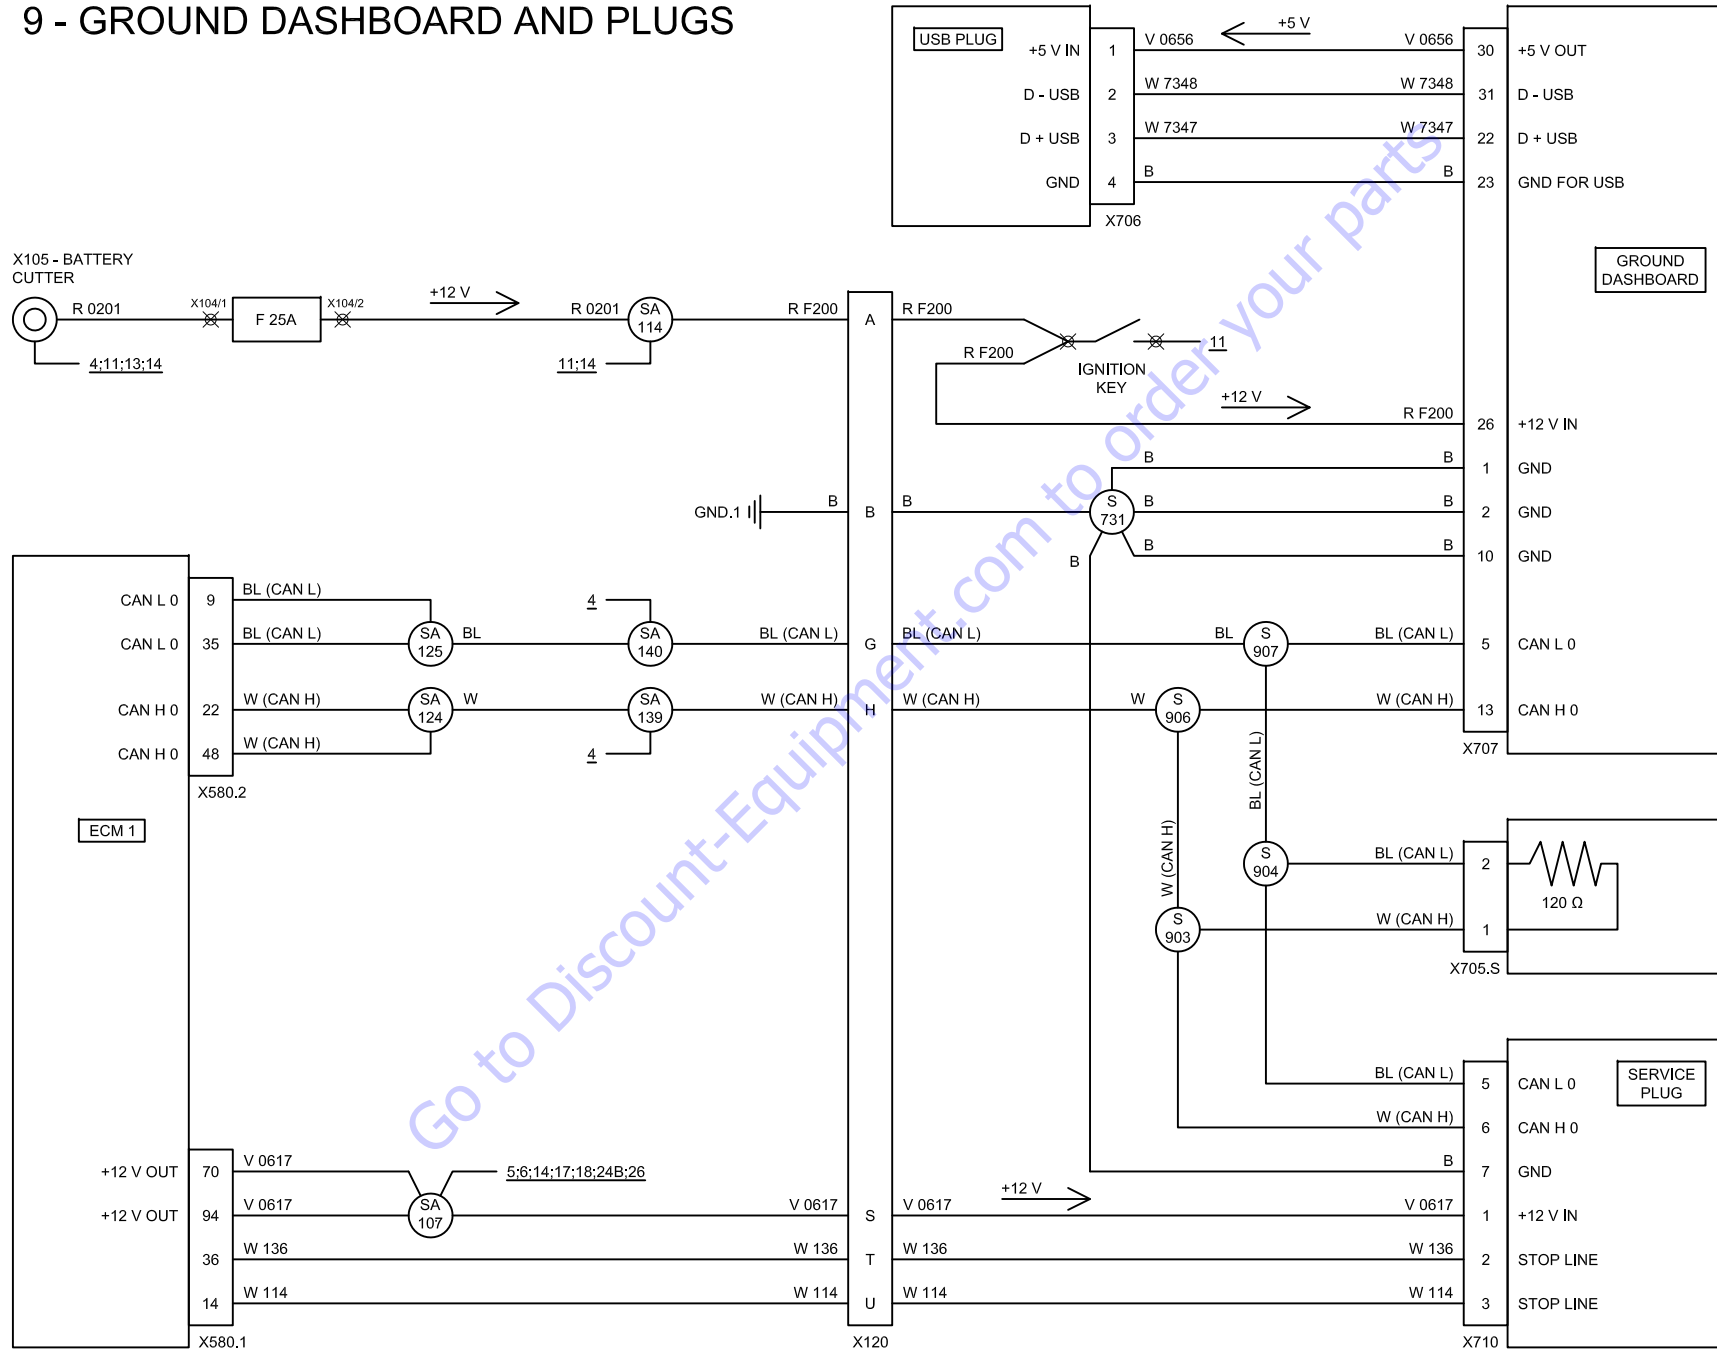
9 - GROUND DASHBOARD AND PLUGS

USB PLUG
+5 V IN 1 V 0656 +5 V V 0656 30 +5 V OUT
D - USB 2 W 7348 W 7348 31 D - USB
D + USB 3 W 7347 W 7347 22 D + USB
GND 4 B B 23 GND FOR USB
X706

GROUND DASHBOARD

X105 - BATTERY CUTTER
R 0201 X104/1 F 25A X104/2 +12 V R 0201 SA 114 R F200 A R F200
4;11;13;14 11;14
R F200 IGNITION KEY 11
+12 V R F200 26 +12 V IN
B B 1 GND
GND.1 B B B S 731 B B 2 GND
B B 10 GND
B

CAN L 0 9 BL (CAN L) 4
CAN L 0 35 BL (CAN L) SA 125 BL SA 140 BL (CAN L) G BL (CAN L) BL S 907 BL (CAN L) 5 CAN L 0
CAN H 0 22 W (CAN H) SA 124 W SA 139 W (CAN H) H W (CAN H) W S 906 W (CAN H) 13 CAN H 0
CAN H 0 48 W (CAN H) 4
X580.2 X707

ECM 1

W (CAN H) BL (CAN L)
S 904 BL (CAN L) 2 120 Ω
S 903 W (CAN H) 1
X705.S

BL (CAN L) 5 CAN L 0 SERVICE PLUG
W (CAN H) 6 CAN H 0
B 7 GND
+12 V OUT 70 V 0617 5;6;14;17;18;24B;26
+12 V OUT 94 V 0617 SA 107 V 0617 S V 0617 +12 V V 0617 1 +12 V IN
36 W 136 W 136 T W 136 W 136 2 STOP LINE
14 W 114 W 114 U W 114 W 114 3 STOP LINE
X580.1 X120 X710

Go to Discount-Equipment.com to order your parts